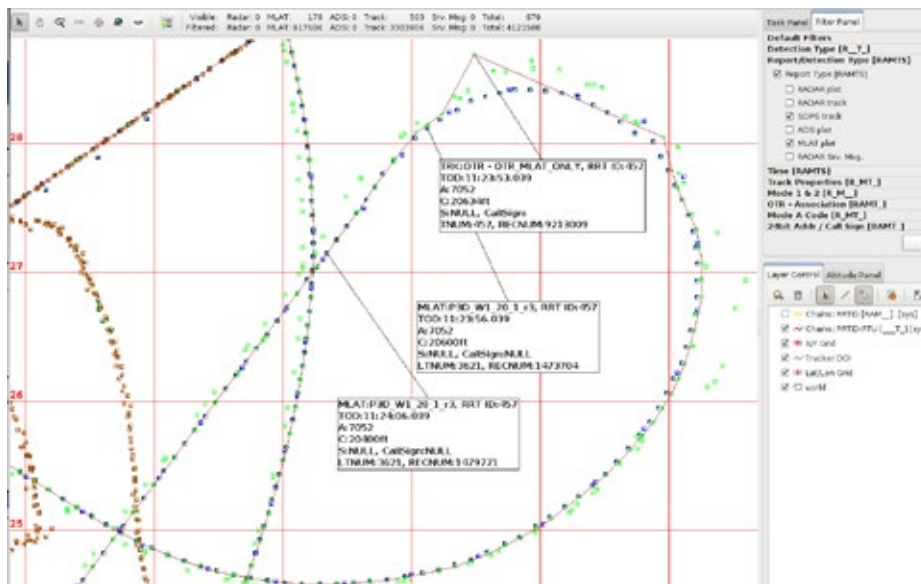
Visible: Radar: 0 MLAT: 178 ADS: 0 Track: 503 Srv. Msg: 0 Total: 679
Filtered: Radar: 0 MLAT: 817606 ADS: 0 Track: 3303906 Srv. Msg: 0 Total: 4121508

28
27
26
25

TRG:OTR - OTR_MLAT_ONLY, RRT ID:452
TOD:11:23:53.039
A:7052
C:20634ft
S:NULL, CallSign:
TNUM:457, RECNUM:9213009

MLAT:P3D_W1_20_1_r3, RRT ID:457
TOD:11:23:56.039
A:7052
C:20600ft
S:NULL, CallSign:NULL
LTNUM:3621, RECNUM:1473704

MLAT:P3D_W1_20_1_r3, RRT ID:457
TOD:11:24:06.039
A:7052
C:20400ft
S:NULL, CallSign:NULL
LTNUM:3621, RECNUM:1479271

Task Panel Filter Panel
Default Filters
Detection Type [R_T_]
Report/Detection Type [RAMTS]
Report Type [RAMTS]
RADAR plot
RADAR track
SDPS track
ADS plot
MLAT plot
RADAR Srv. Msg.
Time [RAMTS]
Track Properties [R_MT_]
Mode 1 & 2 [R_M_]
OTR - Association [RAMT_]
Mode A Code [R_MT_]
24bit Addr / Call Sign [RAMT_]

Layer Control Altitude Panel
Chains: RRTID [RAM_] [sys]
Chains: RRTID-RTU [__T_] [sy
X/Y Grid
Tracker DOI
Lat,Lon Grid
world